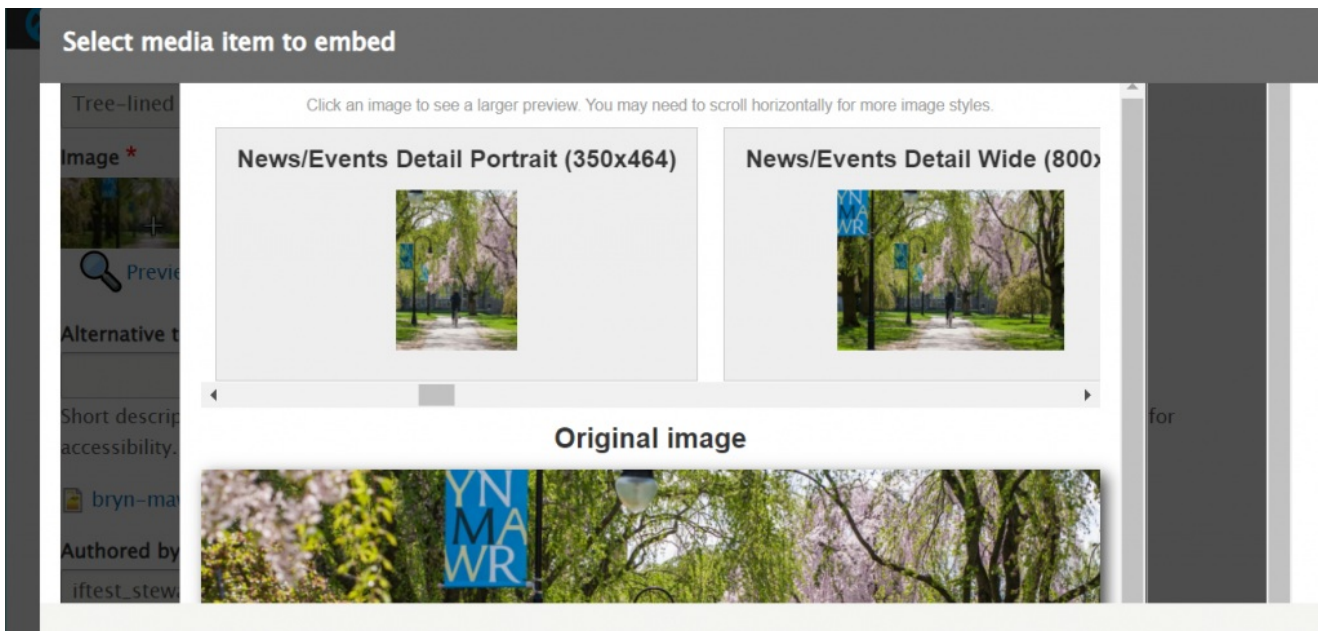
Select media item to embed

Tree-lined

Image *

Previe

Alternative t

Short descrip

accessibility.

for

bryn-ma

Authored by

iftest_stew

Click an image to see a larger preview. You may need to scroll horizontally for more image styles.

News/Events Detail Portrait (350x464)

News/Events Detail Wide (800x

Original image

YN
MA
WR